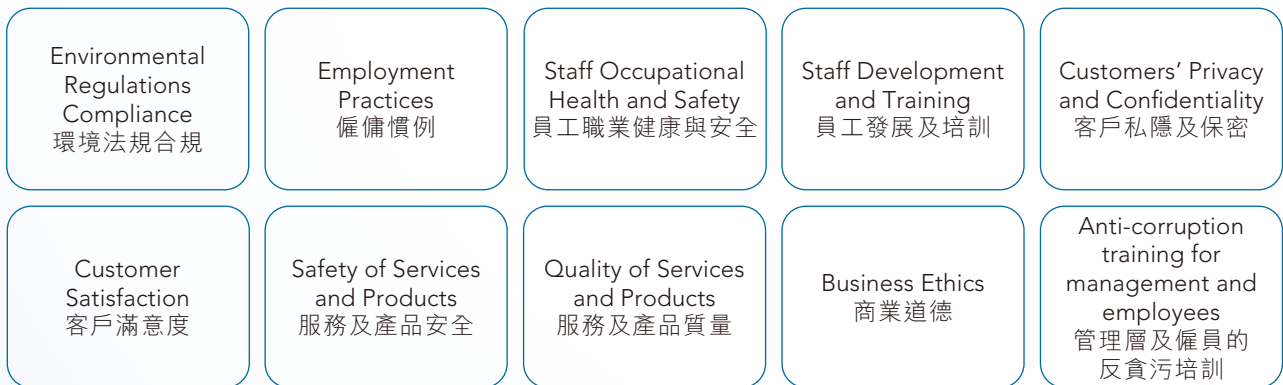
Environmental Regulations Compliance
環境法規合規

Employment Practices
僱傭慣例

Staff Occupational Health and Safety
員工職業健康與安全

Staff Development and Training
員工發展及培訓

Customers' Privacy and Confidentiality
客戶私隱及保密

Customer Satisfaction
客戶滿意度

Safety of Services and Products
服務及產品安全

Quality of Services and Products
服務及產品質量

Business Ethics
商業道德

Anti-corruption training for management and employees
管理層及僱員的反貪污培訓